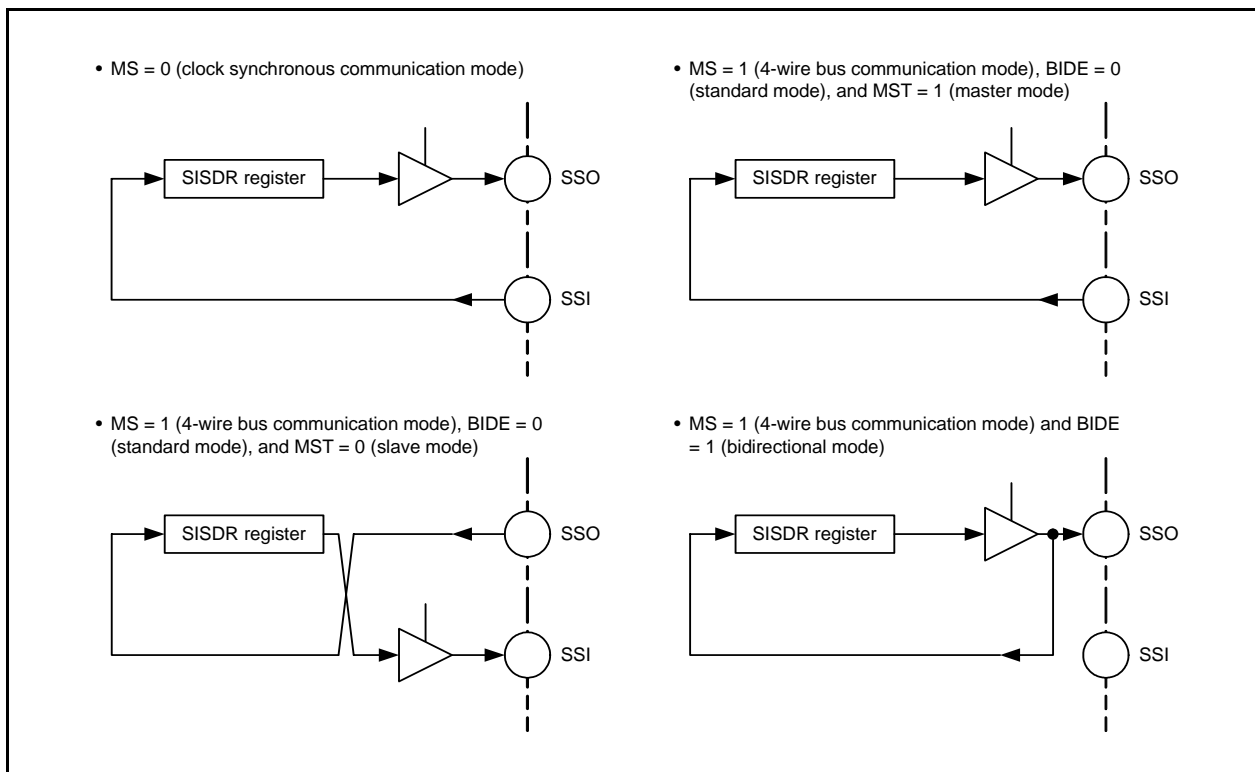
• MS = 0 (clock synchronous communication mode)

SISDR register

SSO

SSI

• MS = 1 (4-wire bus communication mode), BIDE = 0 (standard mode), and MST = 1 (master mode)

SISDR register

SSO

SSI

• MS = 1 (4-wire bus communication mode), BIDE = 0 (standard mode), and MST = 0 (slave mode)

SISDR register

SSO

SSI

• MS = 1 (4-wire bus communication mode) and BIDE = 1 (bidirectional mode)

SISDR register

SSO

SSI